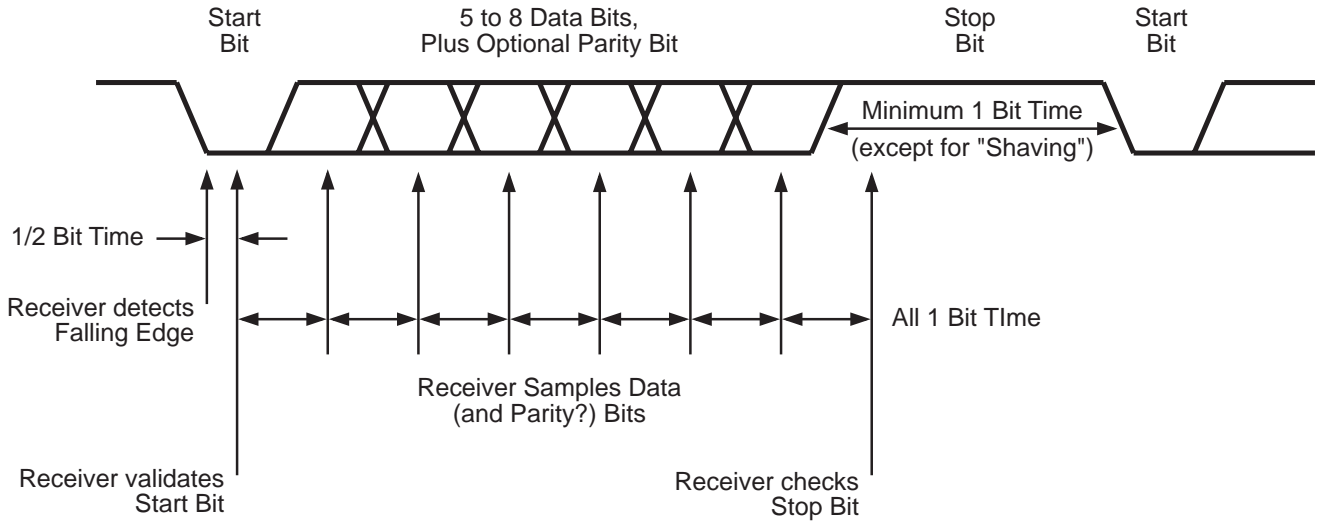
Start Bit

5 to 8 Data Bits, Plus Optional Parity Bit

Stop Bit

Start Bit

Minimum 1 Bit Time

(except for "Shaving")

1/2 Bit Time

Receiver detects Falling Edge

All 1 Bit TIme

Receiver Samples Data (and Parity?) Bits

Receiver validates Start Bit

Receiver checks Stop Bit